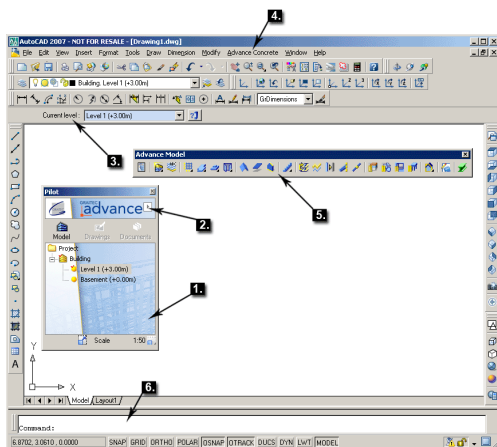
4.

AutoCAD 2007 - NOT FOR RESALE - [Drawing1.dwg]

File Edit View Insert Format Tools Draw Dimension Modify Advance Concrete Window Help

Building. Level 1 (+3.00m)

GrDimensions

Current level: Level 1 (+3.00m)

3.

Advance Model

5.

Pilot

GRAITEC advance

2.

Model Drawings Documents

Project
Building
Level 1 (+3.00m)
Basement (+0.00m)

1.

Scale 1:50

Y

X

Model Layout1

6.

Command:

6.8702, 3.0610, 0.0000 SNAP GRID ORTHO POLAR OSNAP OTRACK DUCS DYN LWT MODEL